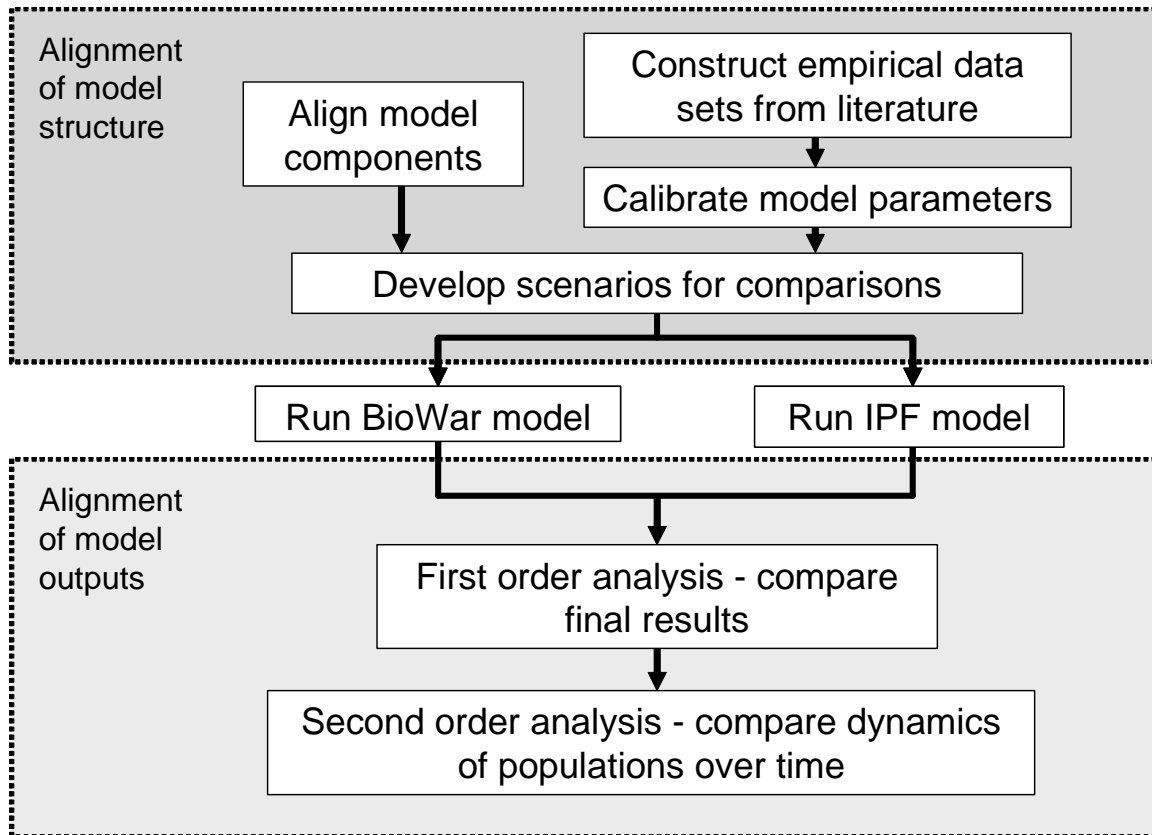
Alignment of model structure

Align model components

Construct empirical data sets from literature

Calibrate model parameters

Develop scenarios for comparisons

Run BioWar model

Run IPF model

Alignment of model outputs

First order analysis - compare final results

Second order analysis - compare dynamics of populations over time